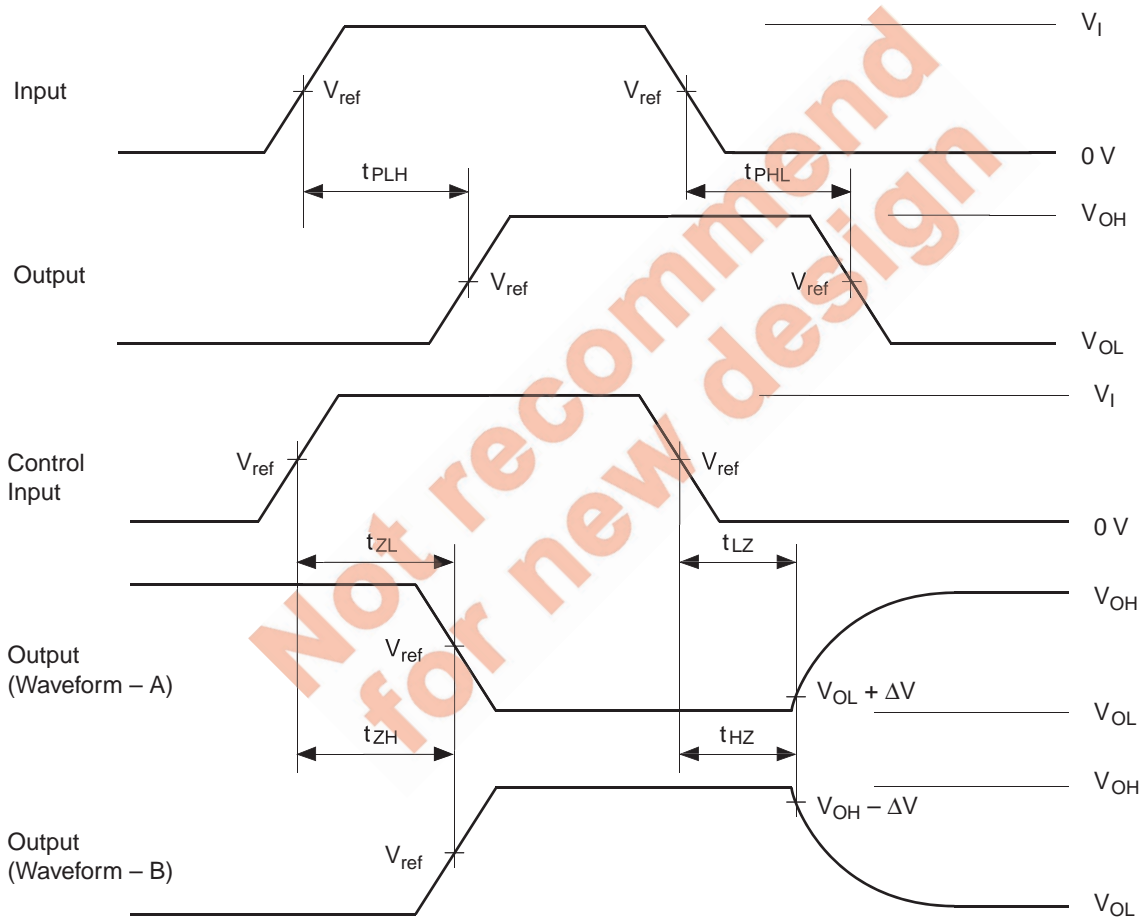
Input
$V_{ref}$
$V_{ref}$
$V_I$
0 V
$t_{PLH}$
$t_{PHL}$
$V_{OH}$
Output
$V_{ref}$
$V_{ref}$
$V_{OL}$
$V_I$
Control Input
$V_{ref}$
$V_{ref}$
0 V
$t_{ZL}$
$t_{LZ}$
$V_{OH}$
Output (Waveform – A)
$V_{ref}$
$V_{OL} + \Delta V$
$V_{OL}$
$t_{ZH}$
$t_{HZ}$
$V_{OH}$
$V_{OH} – \Delta V$
Output (Waveform – B)
$V_{ref}$
$V_{OL}$
Not recommend for new design